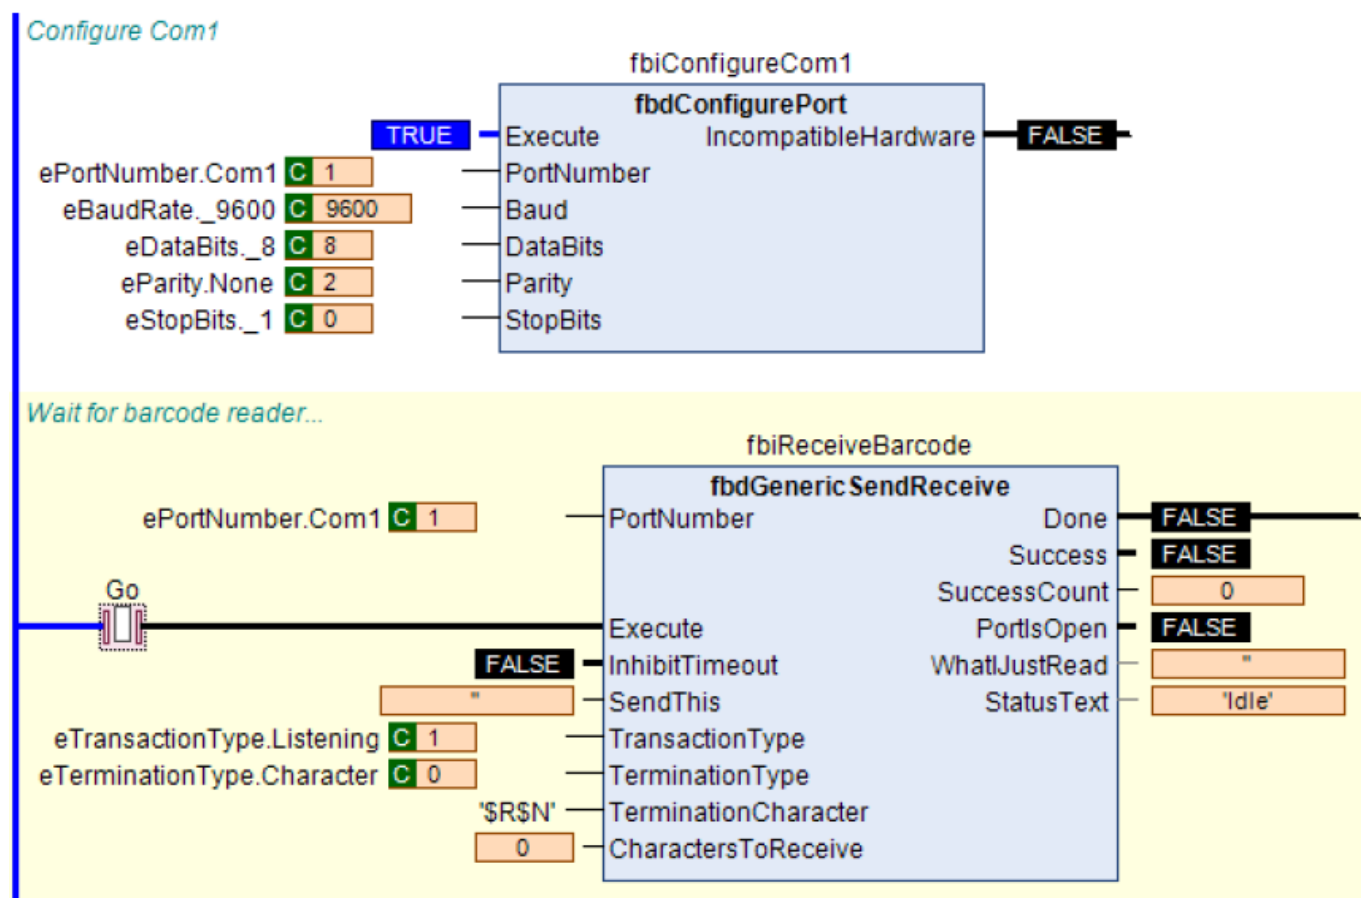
Configure Com1

fbiConfigureCom1
fbdConfigurePort
TRUE Execute IncompatibleHardware FALSE
ePortNumber.Com1 C 1 PortNumber
eBaudRate._9600 C 9600 Baud
eDataBits._8 C 8 DataBits
eParity.None C 2 Parity
eStopBits._1 C 0 StopBits

Wait for barcode reader...

fbiReceiveBarcode
fbdGenericSendReceive
ePortNumber.Com1 C 1 PortNumber Done FALSE
Success FALSE
SuccessCount 0
Go
Execute PortIsOpen FALSE
FALSE InhibitTimeout WhatJustRead ''
'' SendThis StatusText 'Idle'
eTransactionType.Listening C 1 TransactionType
eTerminationType.Character C 0 TerminationType
'$R$N' TerminationCharacter
0 CharactersToReceive